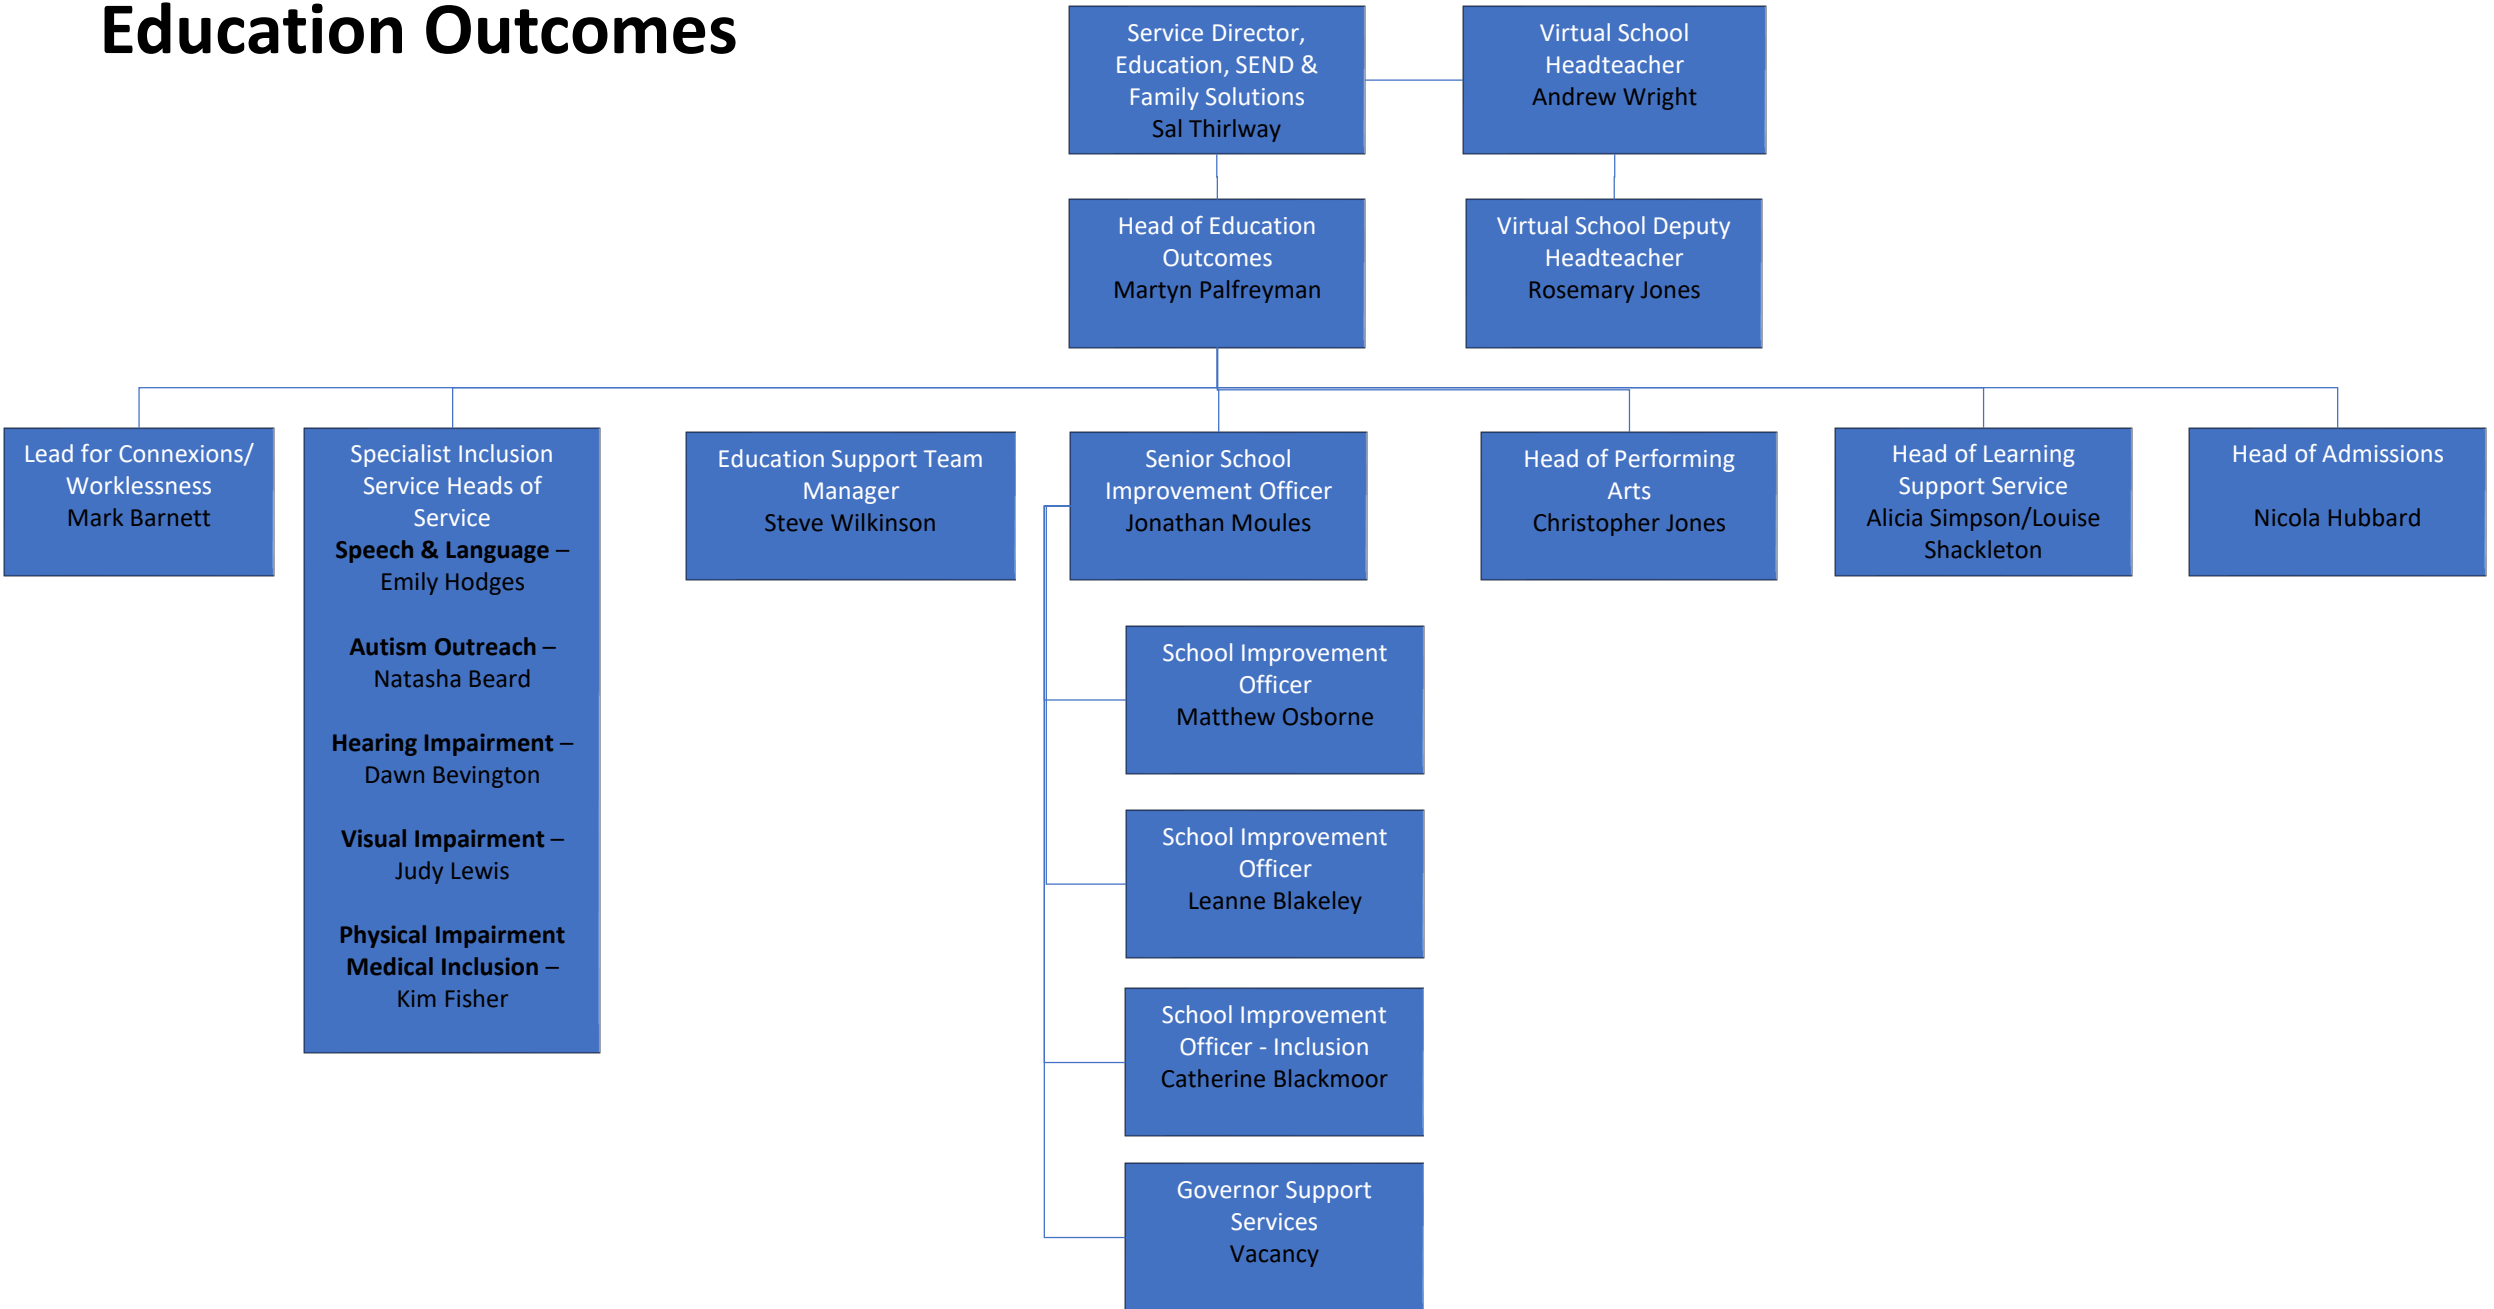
Education Outcomes

Service Director, Education, SEND & Family Solutions
Sal Thirlway

Virtual School Headteacher
Andrew Wright

Head of Education Outcomes
Martyn Palfreyman

Virtual School Deputy Headteacher
Rosemary Jones

Lead for Connexions/ Worklessness
Mark Barnett

Specialist Inclusion Service Heads of Service
**Speech & Language** – Emily Hodges

**Autism Outreach** – Natasha Beard

**Hearing Impairment** – Dawn Bevington

**Visual Impairment** – Judy Lewis

**Physical Impairment Medical Inclusion** – Kim Fisher

Education Support Team Manager
Steve Wilkinson

Senior School Improvement Officer
Jonathan Moules

School Improvement Officer
Matthew Osborne

School Improvement Officer
Leanne Blakeley

School Improvement Officer - Inclusion
Catherine Blackmoor

Governor Support Services
Vacancy

Head of Performing Arts
Christopher Jones

Head of Learning Support Service
Alicia Simpson/Louise Shackleton

Head of Admissions

Nicola Hubbard